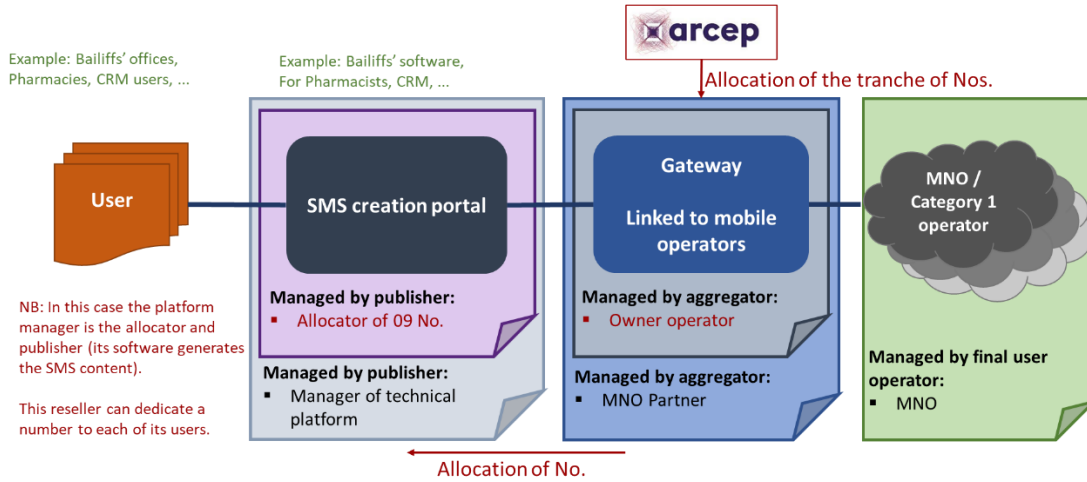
arcep

Allocation of the tranche of Nos.

Example: Bailiffs' offices, Pharmacies, CRM users, ...

Example: Bailiffs' software, For Pharmacists, CRM, ...

User

NB: In this case the platform manager is the allocator and publisher (its software generates the SMS content).

This reseller can dedicate a number to each of its users.

SMS creation portal

Managed by publisher:
▪ Allocator of 09 No.

Managed by publisher:
▪ Manager of technical platform

Gateway

Linked to mobile operators

Managed by aggregator:
▪ Owner operator

Managed by aggregator:
▪ MNO Partner

MNO / Category 1 operator

Managed by final user operator:
▪ MNO

Allocation of No.